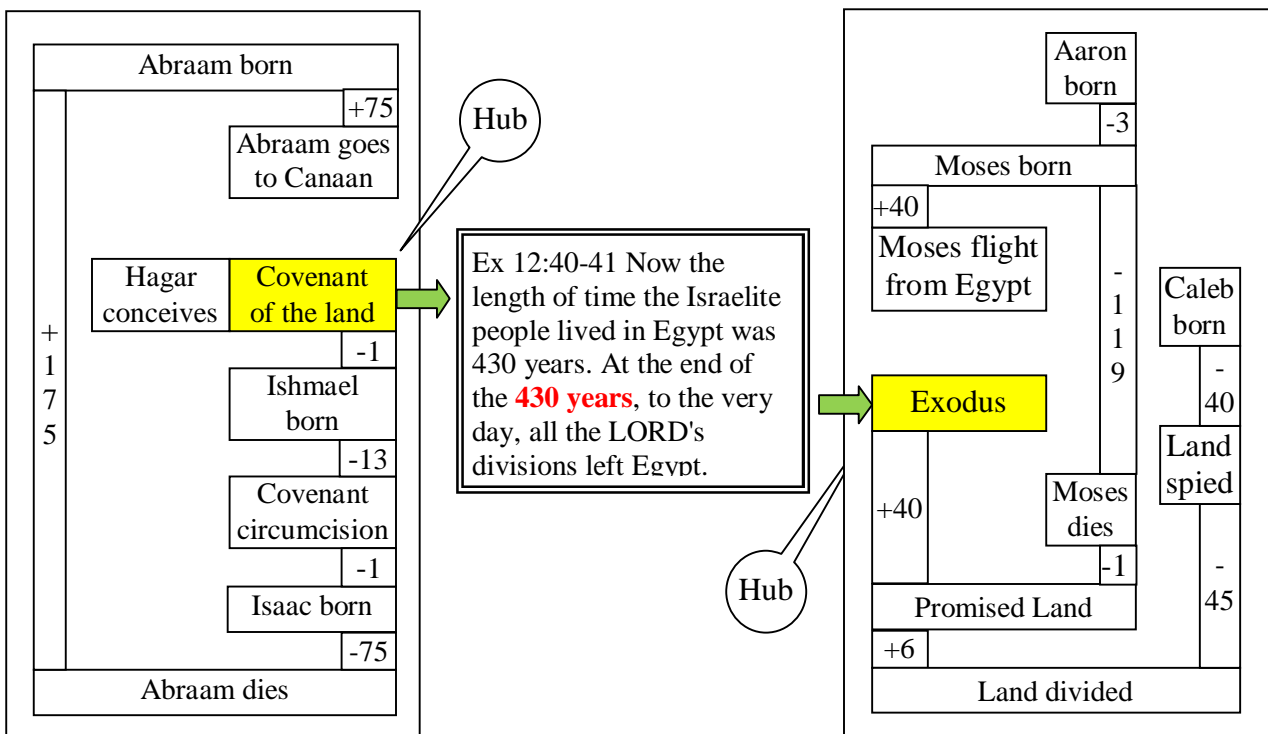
Abraam born

+75

Abraam goes to Canaan

+175

Hub

Hagar conceives

Covenant of the land

-1

Ishmael born

-13

Covenant circumcision

-1

Isaac born

-75

Abraam dies

Ex 12:40-41 Now the length of time the Israelite people lived in Egypt was 430 years. At the end of the **430 years**, to the very day, all the LORD's divisions left Egypt.

Aaron born

-3

Moses born

+40

Moses flight from Egypt

-119

Caleb born

-40

Exodus

Land spied

+40

Moses dies

-1

Hub

-45

Promised Land

+6

Land divided